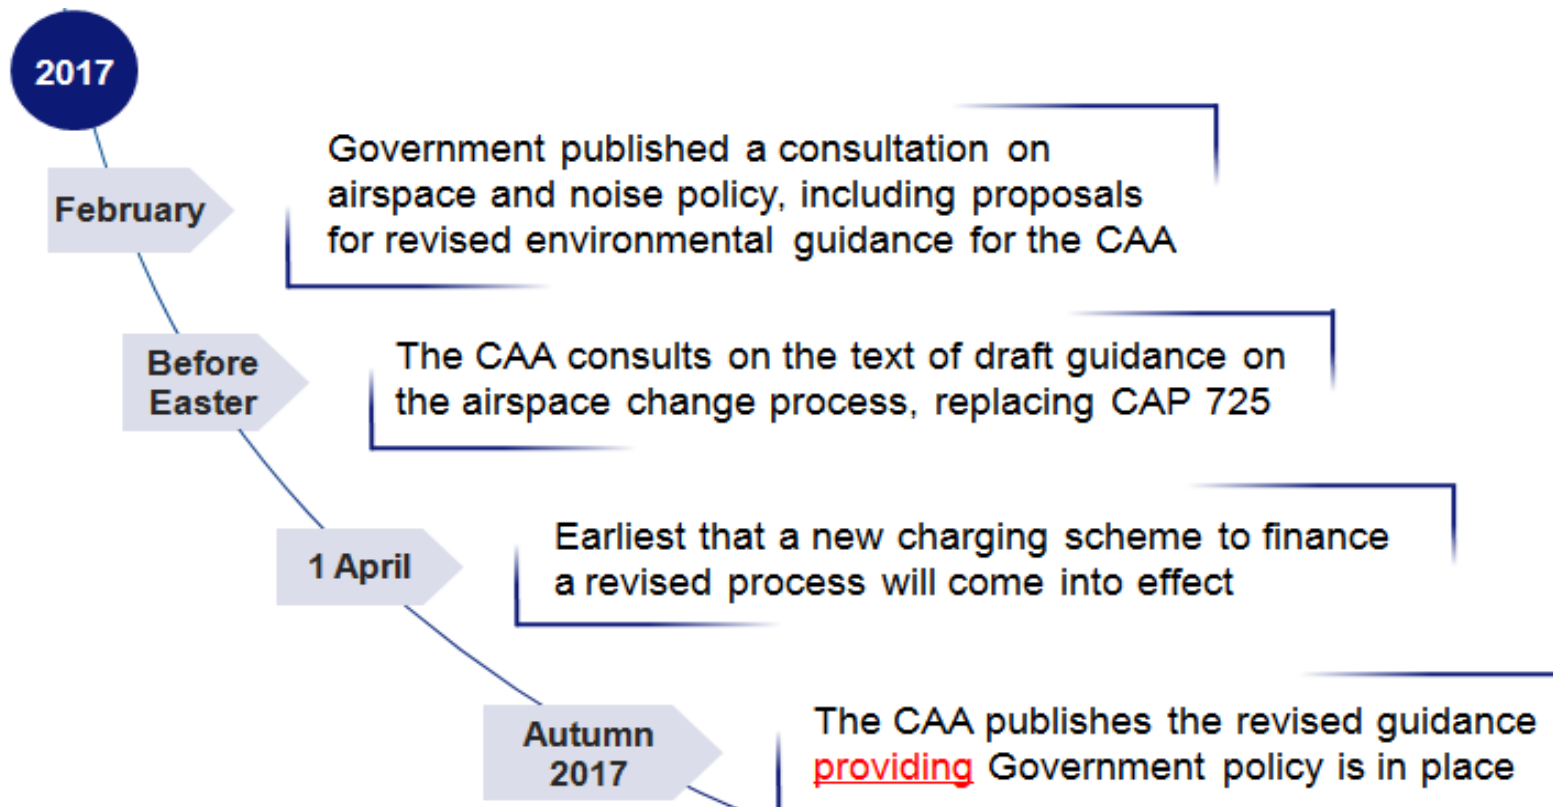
2017

February

Government published a consultation on airspace and noise policy, including proposals for revised environmental guidance for the CAA

Before Easter

The CAA consults on the text of draft guidance on the airspace change process, replacing CAP 725

1 April

Earliest that a new charging scheme to finance a revised process will come into effect

Autumn 2017

The CAA publishes the revised guidance providing Government policy is in place